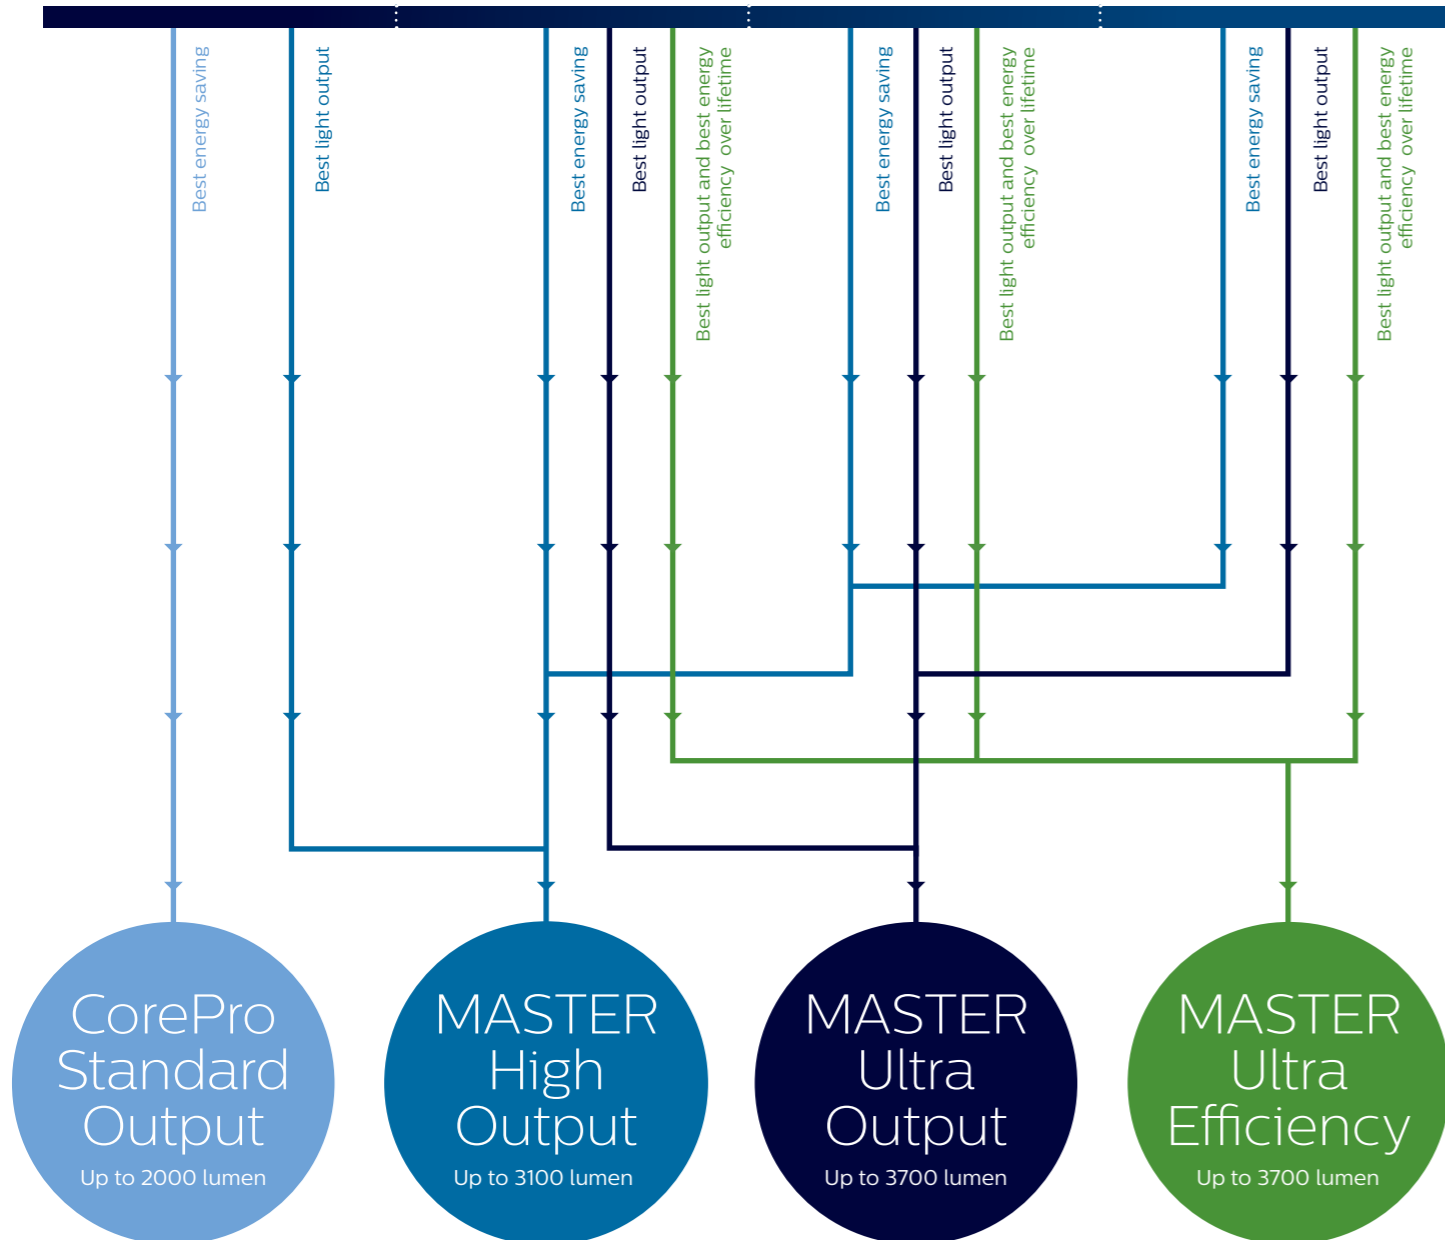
Best energy saving

Best light output

Best energy saving

Best light output

Best light output and best energy efficiency over lifetime

Best energy saving

Best light output

Best light output and best energy efficiency over lifetime

Best energy saving

Best light output

Best light output and best energy efficiency over lifetime

CorePro Standard Output
Up to 2000 lumen

MASTER High Output
Up to 3100 lumen

MASTER Ultra Output
Up to 3700 lumen

MASTER Ultra Efficiency
Up to 3700 lumen